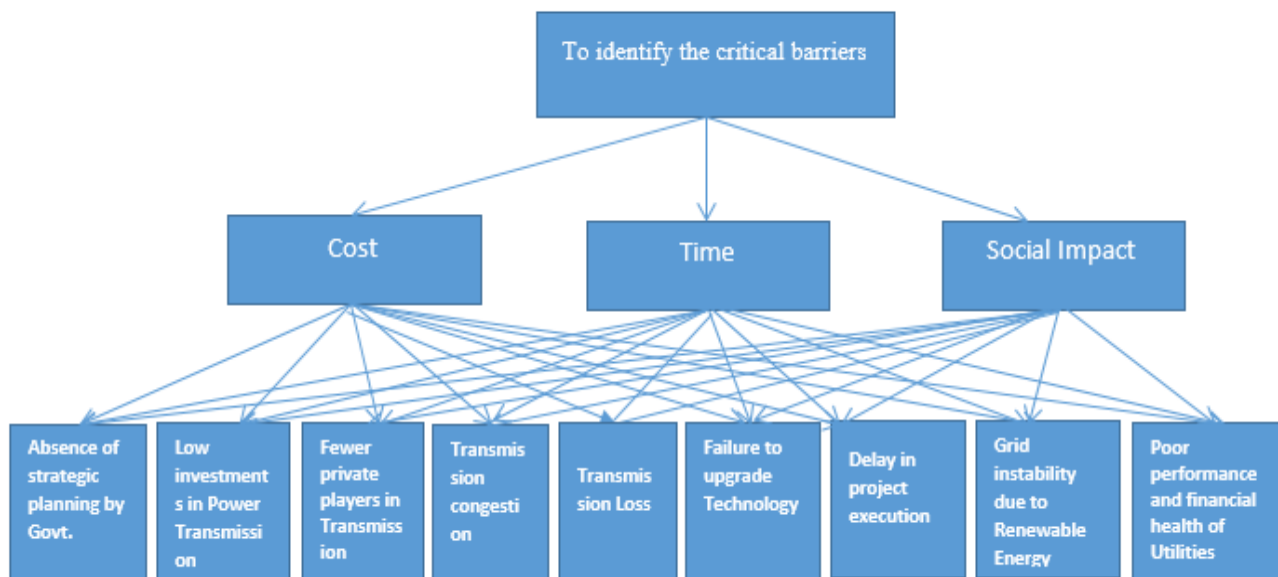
To identify the critical barriers

Cost

Time

Social Impact

Absence of strategic planning by Govt.

Low investments in Power Transmission

Fewer private players in Transmission

Transmission congestion

Transmission Loss

Failure to upgrade Technology

Delay in project execution

Grid instability due to Renewable Energy

Poor performance and financial health of Utilities